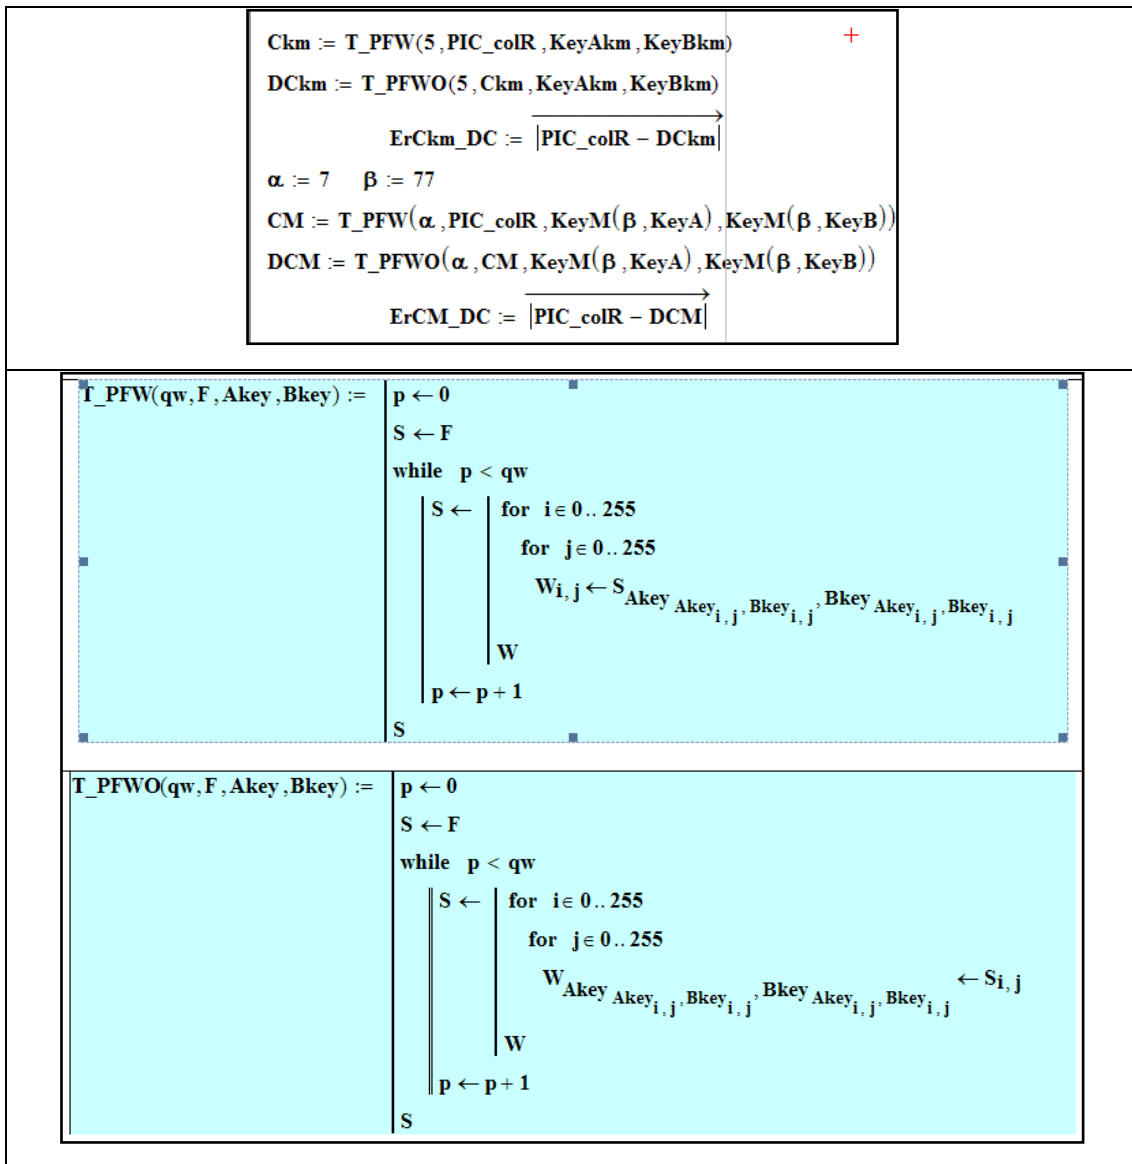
Ckm := T_PFW(5, PIC_colR, KeyAkm, KeyBkm)

DCkm := T_PFWO(5, Ckm, KeyAkm, KeyBkm)

ErCkm_DC := $\overrightarrow{|PIC\_colR - DCkm|}$

α := 7   β := 77

CM := T_PFW(α, PIC_colR, KeyM(β, KeyA), KeyM(β, KeyB))

DCM := T_PFWO(α, CM, KeyM(β, KeyA), KeyM(β, KeyB))

ErCM_DC := $\overrightarrow{|PIC\_colR - DCM|}$

T_PFW(qw, F, Akey, Bkey) :=
p ← 0
S ← F
while p < qw
S ← for i ∈ 0..255
for j ∈ 0..255
$W_{i,j} \leftarrow S_{Akey_{Akey_{i,j}, Bkey_{i,j}}, Bkey_{Akey_{i,j}, Bkey_{i,j}}}$
W
p ← p + 1
S

T_PFWO(qw, F, Akey, Bkey) :=
p ← 0
S ← F
while p < qw
S ← for i ∈ 0..255
for j ∈ 0..255
$W_{Akey_{Akey_{i,j}, Bkey_{i,j}}, Bkey_{Akey_{i,j}, Bkey_{i,j}}} \leftarrow S_{i,j}$
W
p ← p + 1
S